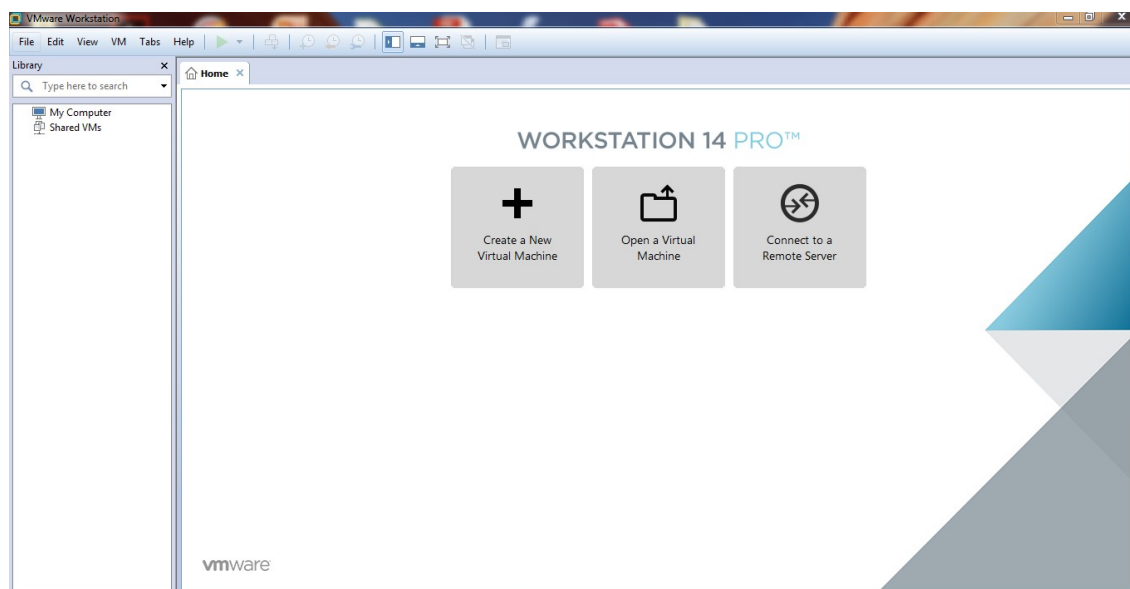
VMware Workstation

File Edit View VM Tabs Help

Library ×

Type here to search

My Computer
Shared VMs

Home ×

WORKSTATION 14 PRO™

Create a New Virtual Machine

Open a Virtual Machine

Connect to a Remote Server

vmware